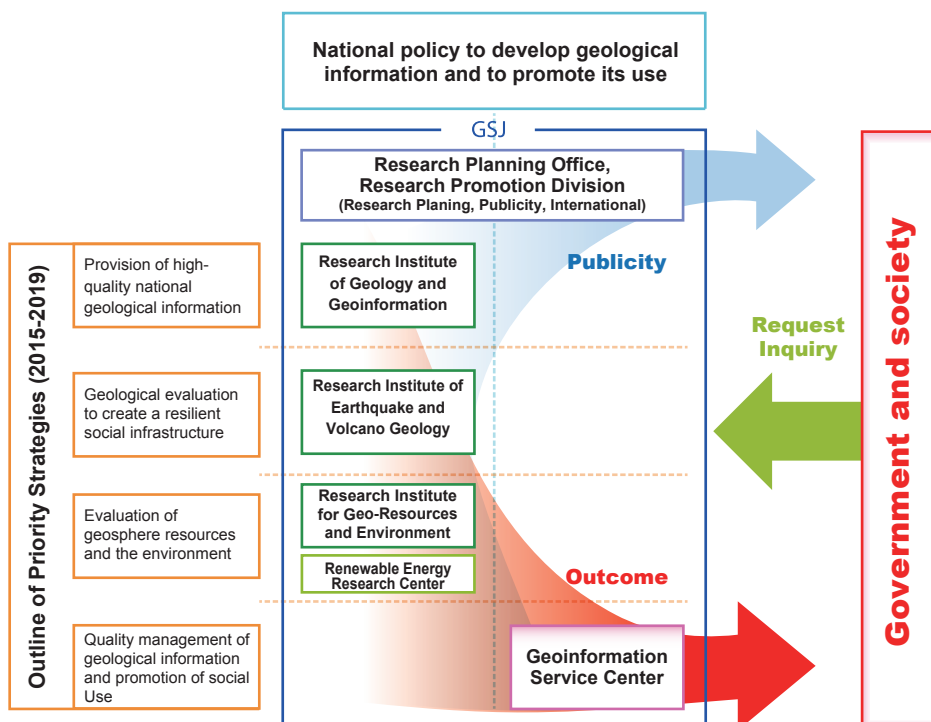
National policy to develop geological information and to promote its use

GSJ

Research Planning Office, Research Promotion Division (Research Planing, Publicity, International)

Outline of Priority Strategies (2015-2019)

Provision of high-quality national geological information

Research Institute of Geology and Geoinformation

Publicity

Request Inquiry

Geological evaluation to create a resilient social infrastructure

Research Institute of Earthquake and Volcano Geology

Evaluation of geosphere resources and the environment

Research Institute for Geo-Resources and Environment

Renewable Energy Research Center

Outcome

Quality management of geological information and promotion of social Use

Geoinformation Service Center

Government and society